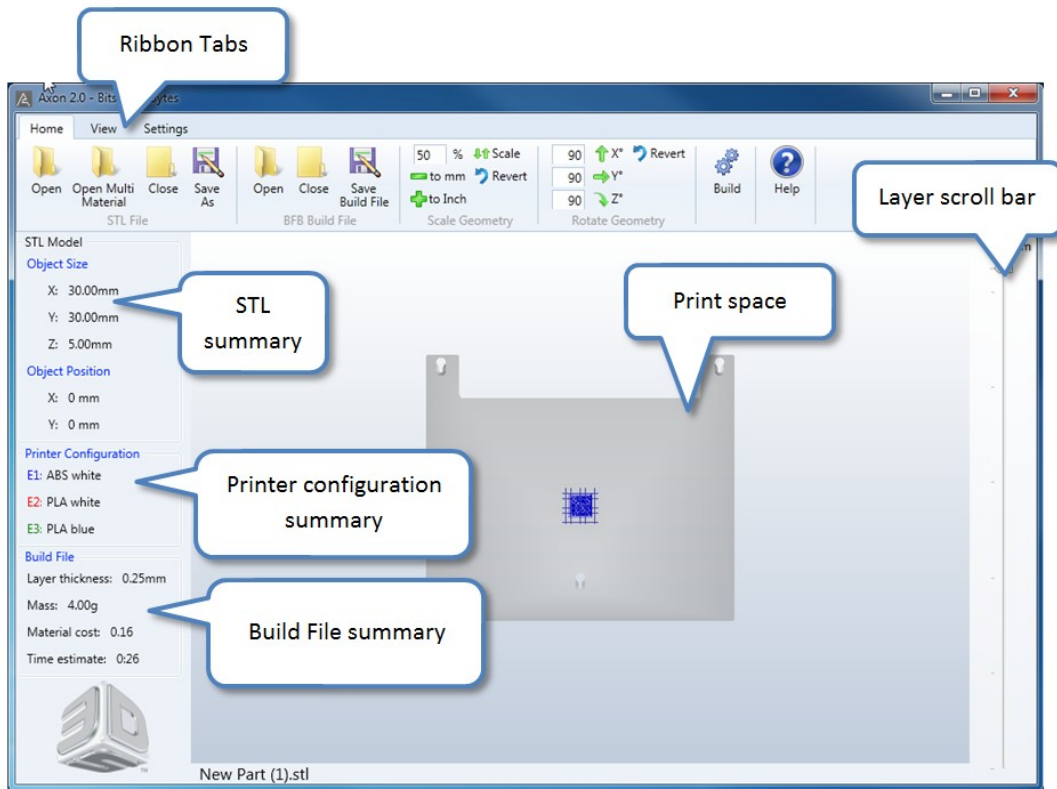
Ribbon Tabs

Axon 2.0 - Bits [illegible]ytes

Home View Settings

Open Open Multi Material Close Save As
STL File

Open Close Save Build File
BFB Build File

50 % Scale
to mm Revert
to Inch
Scale Geometry

90 X° Revert
90 Y°
90 Z°
Rotate Geometry

Build

Help

Layer scroll bar

STL Model
Object Size
X: 30.00mm
Y: 30.00mm
Z: 5.00mm
Object Position
X: 0 mm
Y: 0 mm

STL summary

Print space

Printer Configuration
E1: ABS white
E2: PLA white
E3: PLA blue

Printer configuration summary

Build File
Layer thickness: 0.25mm
Mass: 4.00g
Material cost: 0.16
Time estimate: 0:26

Build File summary

New Part (1).stl